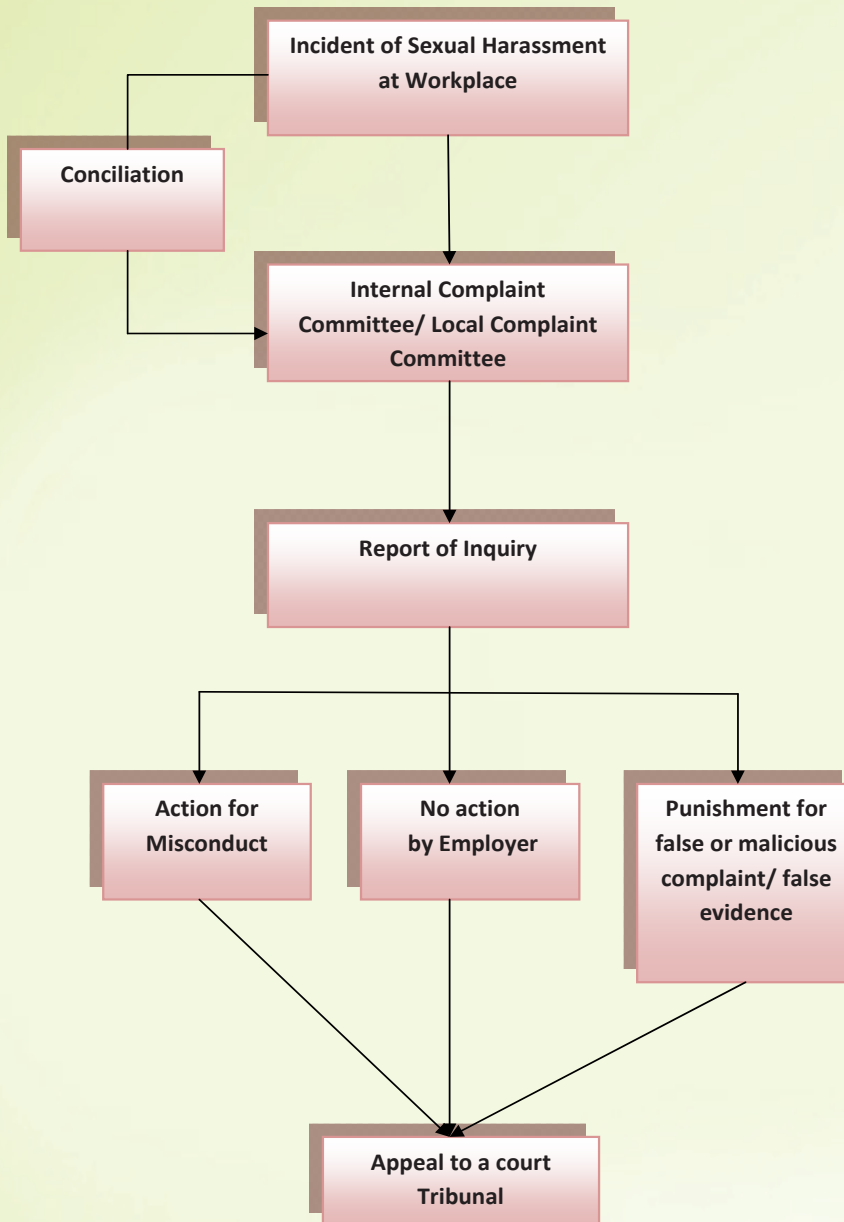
Incident of Sexual Harassment at Workplace

Conciliation

Internal Complaint Committee/ Local Complaint Committee

Report of Inquiry

Action for Misconduct

No action by Employer

Punishment for false or malicious complaint/ false evidence

Appeal to a court Tribunal